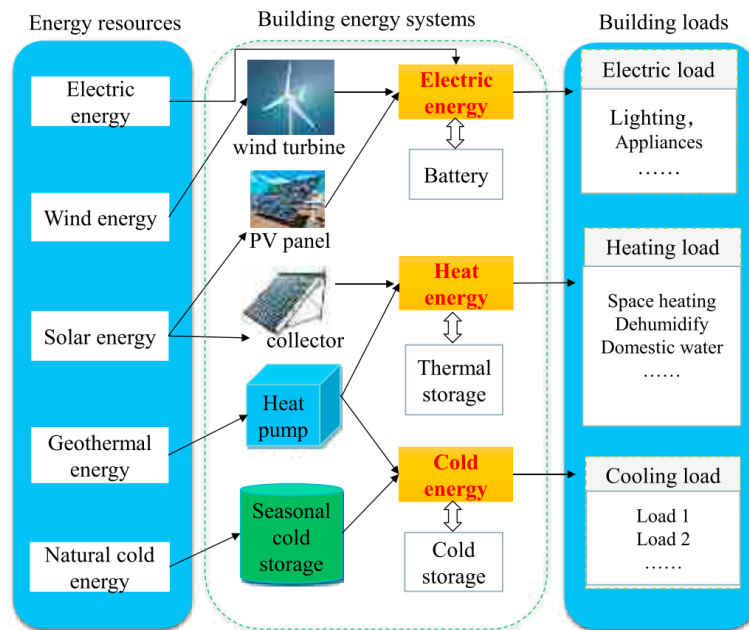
Energy resources

Electric energy

Wind energy

Solar energy

Geothermal energy

Natural cold energy

Building energy systems

wind turbine

PV panel

collector

Heat pump

Seasonal cold storage

Electric energy

Battery

Heat energy

Thermal storage

Cold energy

Cold storage

Building loads

Electric load

Lighting, Appliances ……

Heating load

Space heating Dehumidify Domestic water ……

Cooling load

Load 1 Load 2 ……